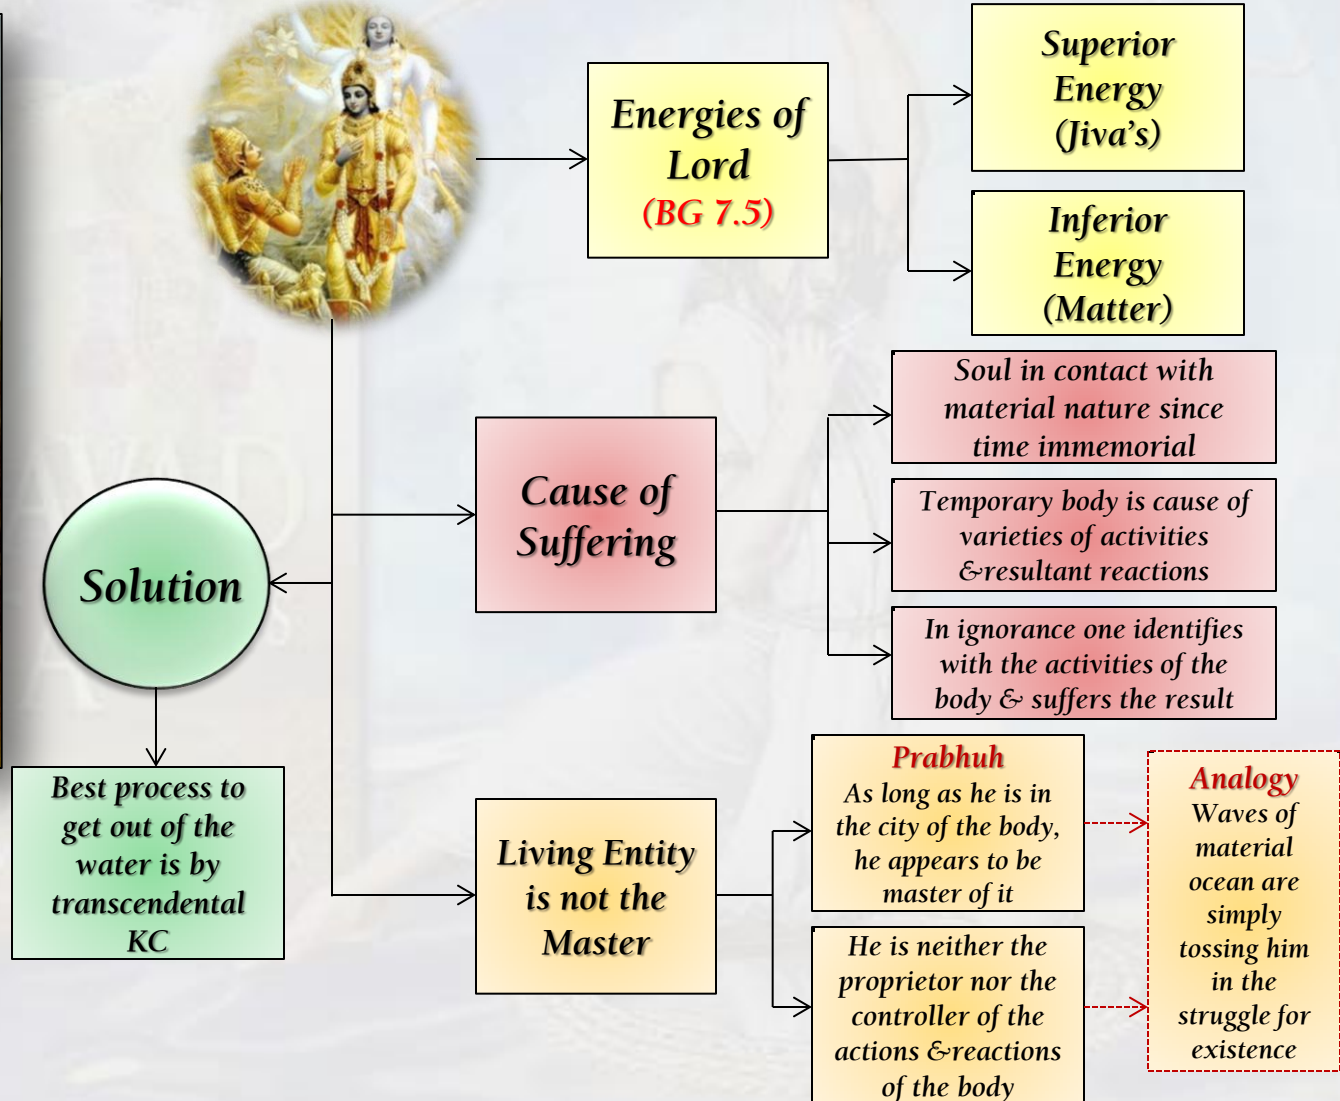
Energies of Lord
(BG 7.5)

Superior Energy (Jiva's)

Inferior Energy (Matter)

Cause of Suffering

Soul in contact with material nature since time immemorial

Temporary body is cause of varieties of activities &resultant reactions

In ignorance one identifies with the activities of the body & suffers the result

Solution

Best process to get out of the water is by transcendental KC

Living Entity is not the Master

Prabhuh
As long as he is in the city of the body, he appears to be master of it

He is neither the proprietor nor the controller of the actions &reactions of the body

Analogy
Waves of material ocean are simply tossing him in the struggle for existence